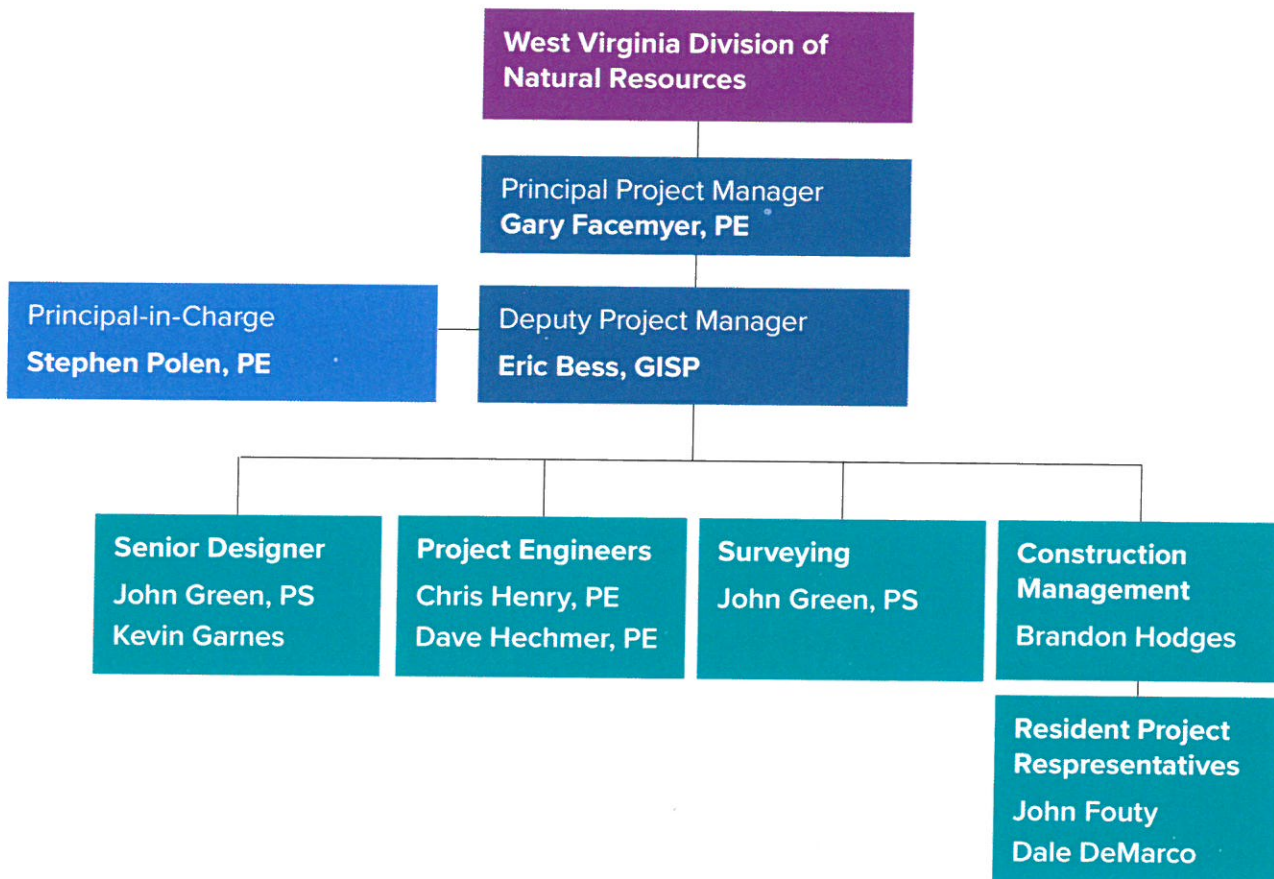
West Virginia Division of Natural Resources

Principal Project Manager
Gary Facemyer, PE

Principal-in-Charge
Stephen Polen, PE

Deputy Project Manager
Eric Bess, GISP

Senior Designer
John Green, PS
Kevin Garnes

Project Engineers
Chris Henry, PE
Dave Hechmer, PE

Surveying
John Green, PS

Construction Management
Brandon Hodges

Resident Project Respresentatives
John Fouty
Dale DeMarco